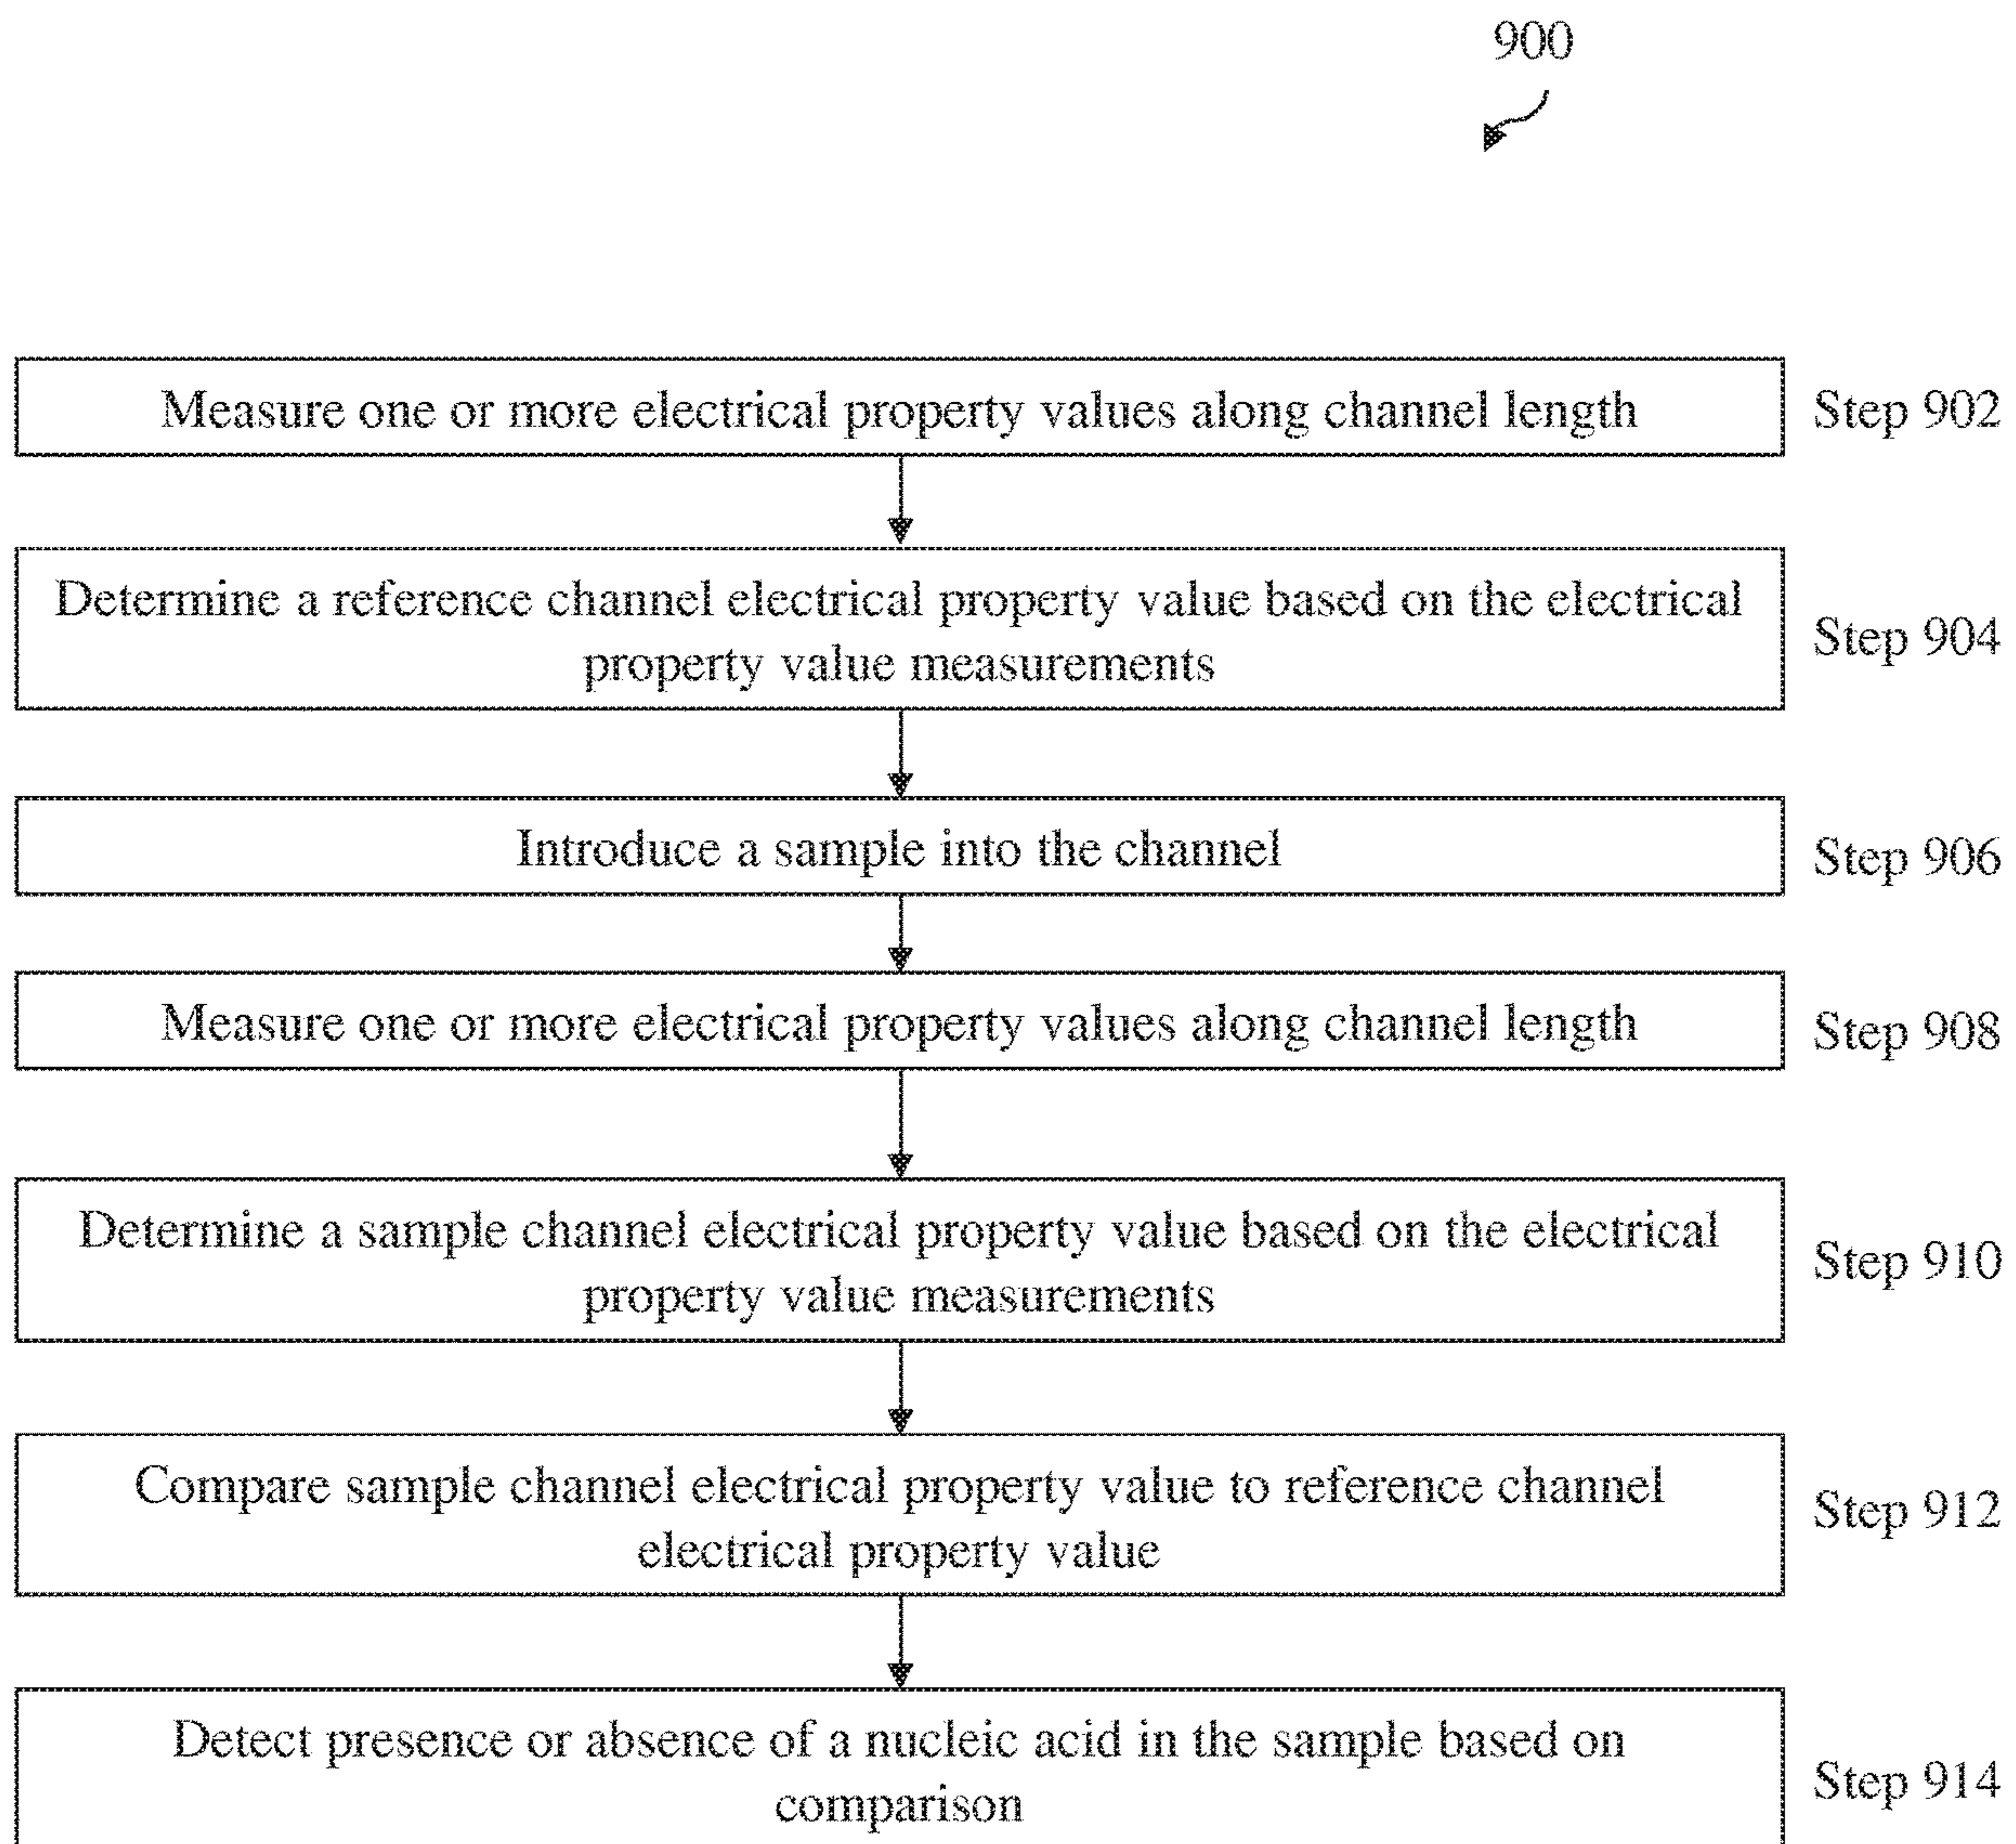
900

Measure one or more electrical property values along channel length

Step 902

Determine a reference channel electrical property value based on the electrical property value measurements

Step 904

Introduce a sample into the channel

Step 906

Measure one or more electrical property values along channel length

Step 908

Determine a sample channel electrical property value based on the electrical property value measurements

Step 910

Compare sample channel electrical property value to reference channel electrical property value

Step 912

Detect presence or absence of a nucleic acid in the sample based on comparison

Step 914